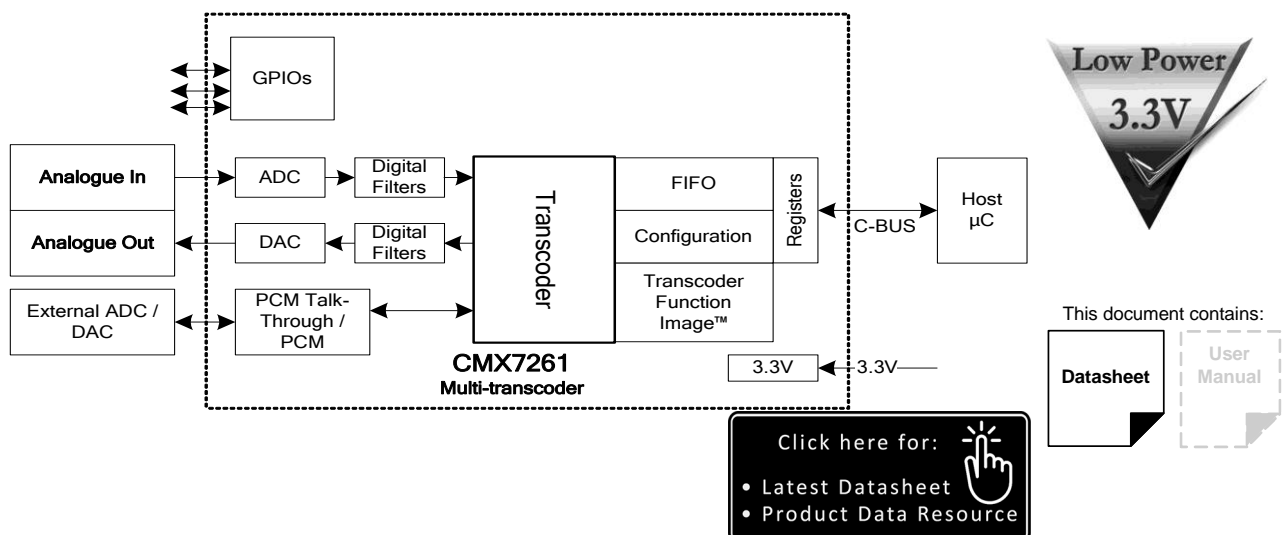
GPIOs

Analogue In

ADC

Digital Filters

Transcoder

FIFO

Registers

Host µC

C-BUS

Analogue Out

DAC

Digital Filters

Configuration

Transcoder Function Image™

External ADC / DAC

PCM Talk-Through / PCM

CMX7261
Multi-transcoder

3.3V

3.3V

Low Power
3.3V

This document contains:

Datasheet

User Manual

Click here for:
• Latest Datasheet
• Product Data Resource